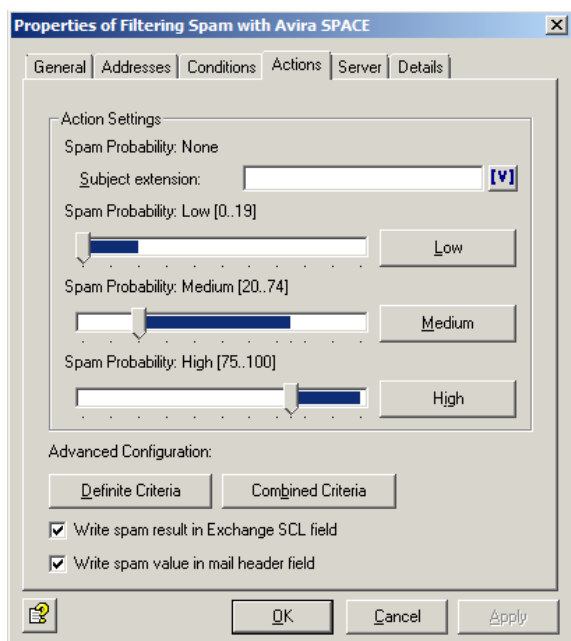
Properties of Filtering Spam with Avira SPACE

General | Addresses | Conditions | Actions | Server | Details

Action Settings

Spam Probability: None

Subject extension:

[V]

Spam Probability: Low [0..19]

Low

Spam Probability: Medium [20..74]

Medium

Spam Probability: High [75..100]

High

Advanced Configuration:

Definite Criteria

Combined Criteria

Write spam result in Exchange SCL field

Write spam value in mail header field

OK

Cancel

Apply